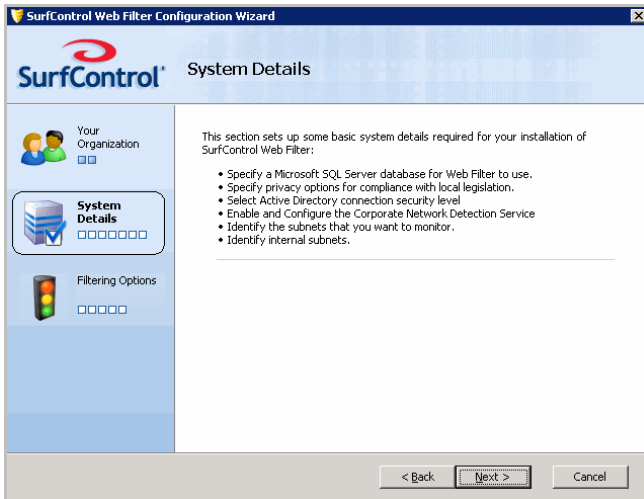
SurfControl Web Filter Configuration Wizard

SurfControl®

System Details

Your Organization

System Details

Filtering Options

This section sets up some basic system details required for your installation of SurfControl Web Filter:

• Specify a Microsoft SQL Server database for Web Filter to use.
• Specify privacy options for compliance with local legislation.
• Select Active Directory connection security level
• Enable and Configure the Corporate Network Detection Service
• Identify the subnets that you want to monitor.
• Identify internal subnets.

< Back

Next >

Cancel